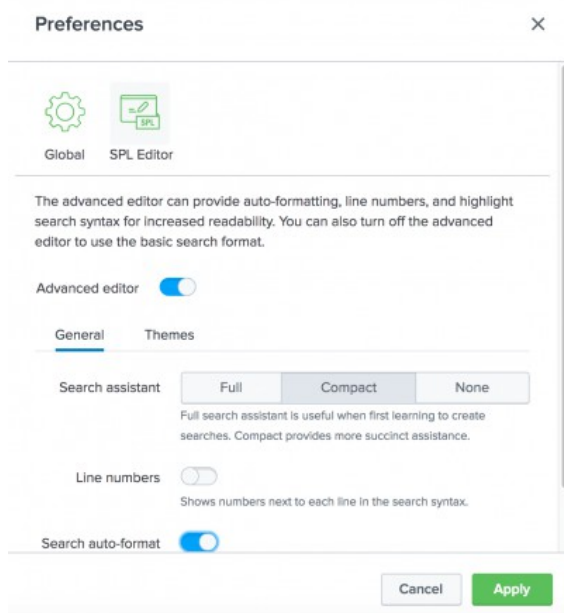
Preferences

×

SPL

Global SPL Editor

The advanced editor can provide auto-formatting, line numbers, and highlight search syntax for increased readability. You can also turn off the advanced editor to use the basic search format.

Advanced editor

General Themes

Search assistant

| Full | Compact | None |
|---|---|---|

Full search assistant is useful when first learning to create searches. Compact provides more succinct assistance.

Line numbers

Shows numbers next to each line in the search syntax.

Search auto-format

Cancel Apply